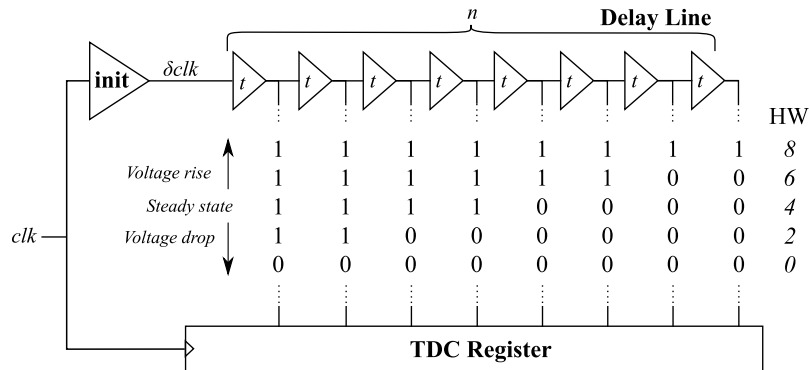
n

Delay Line

init

$\delta clk$

t t t t t t t t

HW

| | | | | | | | | |
|---|---|---|---|---|---|---|---|---|
| 1 | 1 | 1 | 1 | 1 | 1 | 1 | 1 | *8* |
| 1 | 1 | 1 | 1 | 1 | 1 | 0 | 0 | *6* |
| 1 | 1 | 1 | 1 | 0 | 0 | 0 | 0 | *4* |
| 1 | 1 | 0 | 0 | 0 | 0 | 0 | 0 | *2* |
| 0 | 0 | 0 | 0 | 0 | 0 | 0 | 0 | *0* |

*Voltage rise*

*Steady state*

*Voltage drop*

*clk*

TDC Register